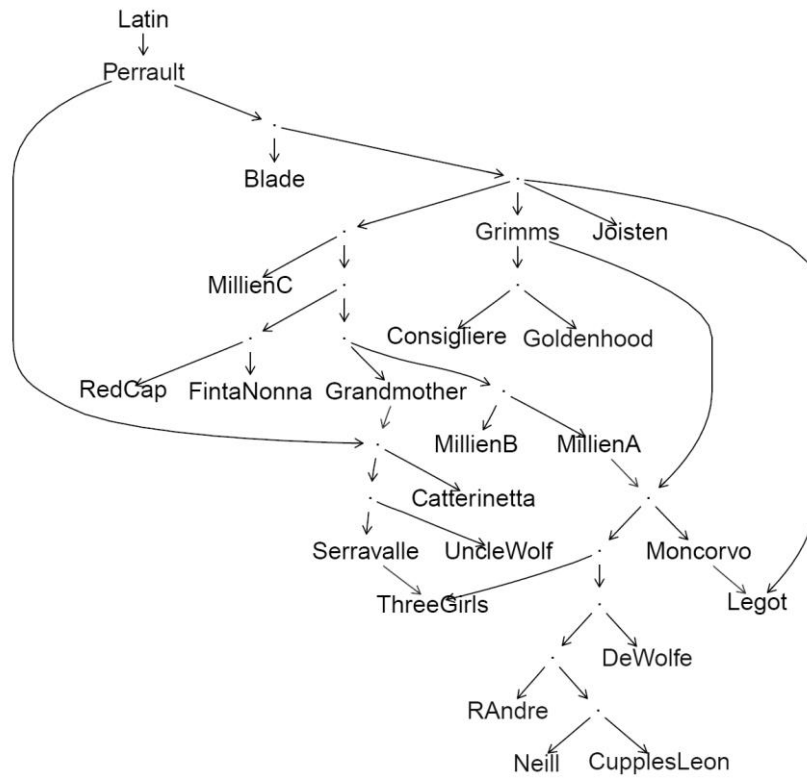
Latin

Perrault

Blade

Grimms Joisten

MillienC

Consigliere Goldenhood

RedCap FintaNonna Grandmother

MillienB MillienA

Catterinetta

Serravalle UncleWolf Moncorvo

ThreeGirls Legot

DeWolfe

RAndre

Neill CupplesLeon